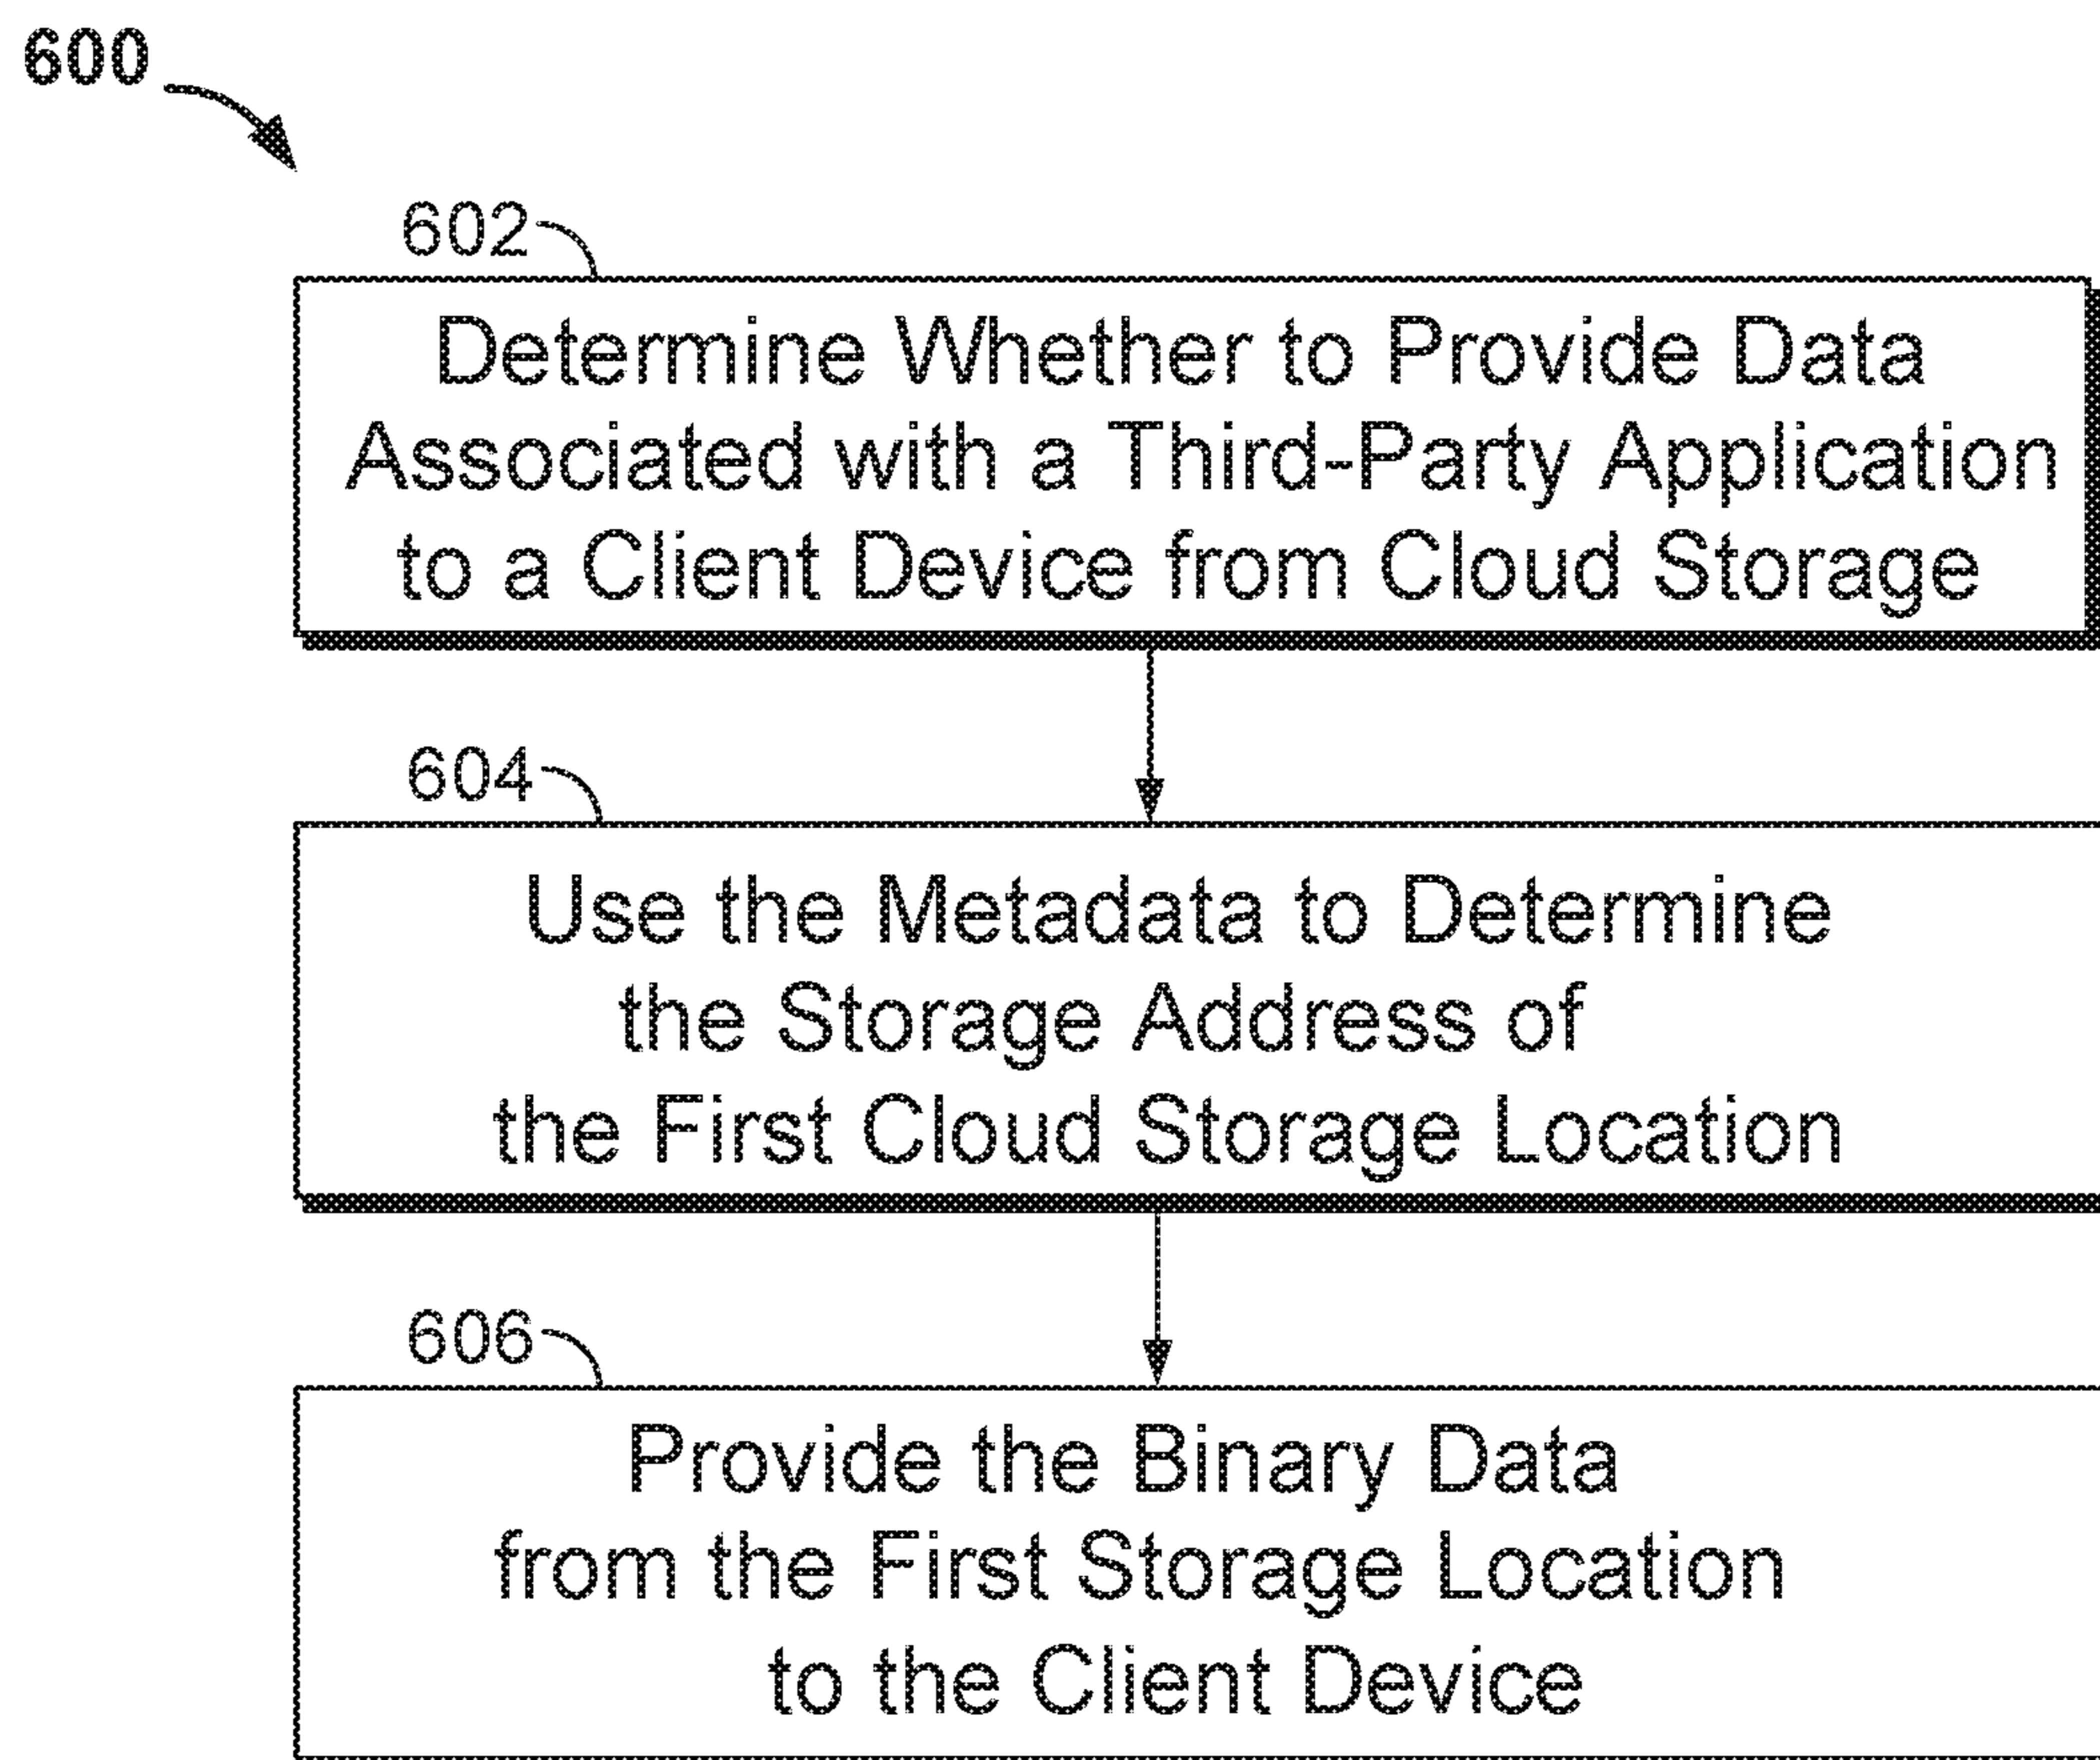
600

602

Determine Whether to Provide Data Associated with a Third-Party Application to a Client Device from Cloud Storage

604

Use the Metadata to Determine the Storage Address of the First Cloud Storage Location

606

Provide the Binary Data from the First Storage Location to the Client Device